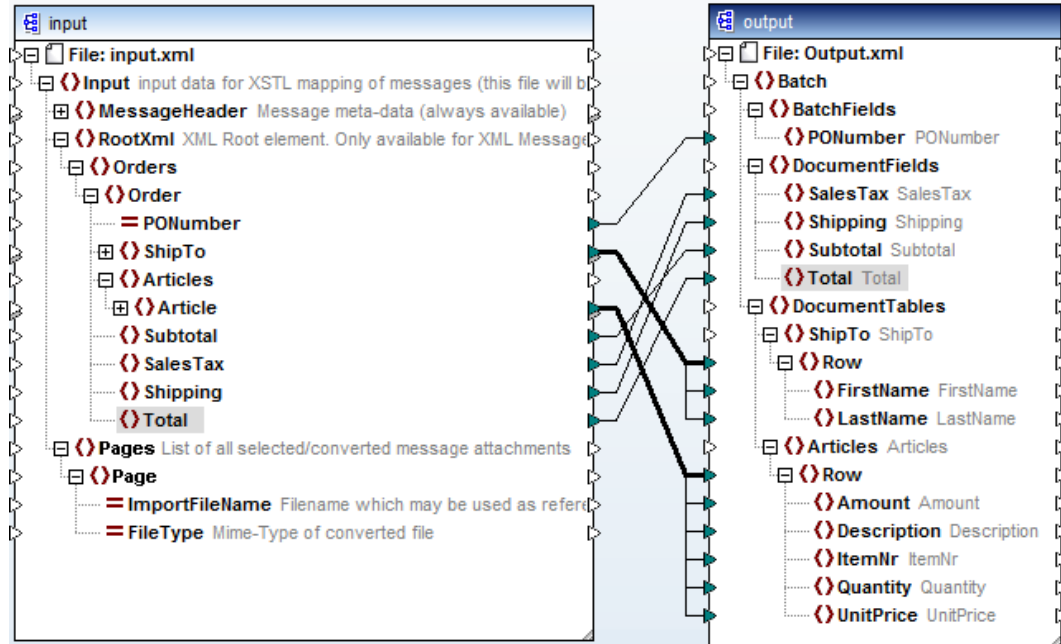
input

File: input.xml
Input input data for XSTL mapping of messages (this file will b
MessageHeader Message meta-data (always available)
RootXml XML Root element. Only available for XML Message
Orders
Order
PONumber
ShipTo
Articles
Article
Subtotal
SalesTax
Shipping
Total
Pages List of all selected/converted message attachments
Page
ImportFileName Filename which may be used as refere
FileType Mime-Type of converted file

output

File: Output.xml
Batch
BatchFields
PONumber PONumber
DocumentFields
SalesTax SalesTax
Shipping Shipping
Subtotal Subtotal
Total Total
DocumentTables
ShipTo ShipTo
Row
FirstName FirstName
LastName LastName
Articles Articles
Row
Amount Amount
Description Description
ItemNr ItemNr
Quantity Quantity
UnitPrice UnitPrice